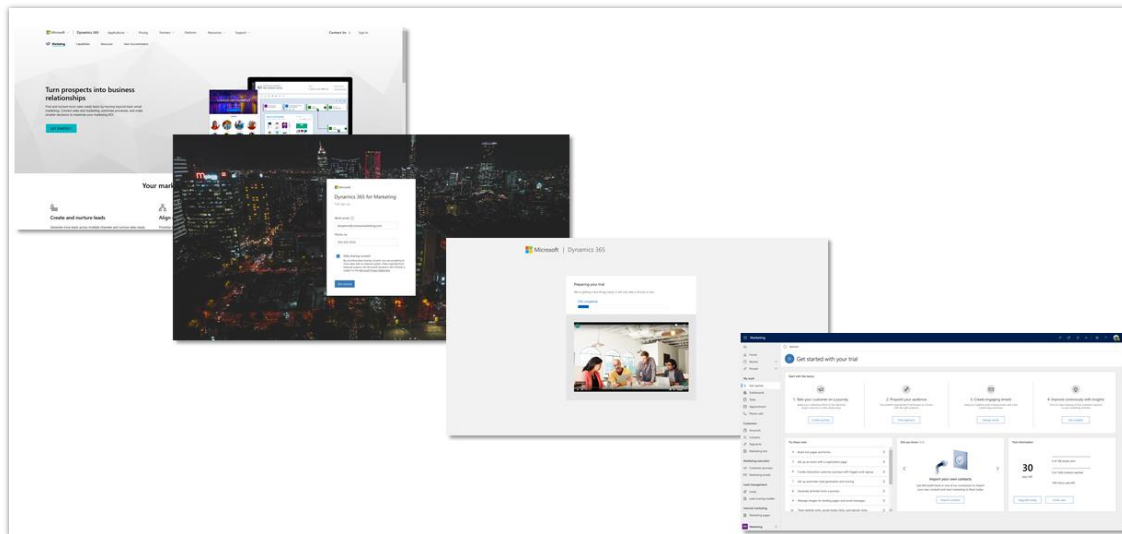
Microsoft | Dynamics 365

Turn prospects into business relationships

GET STARTED

Your mark

Create and nurture leads

Align

Dynamics 365 for Marketing

Microsoft | Dynamics 365

Preparing your trial

Marketing

Get started with your trial

1. Take your customer on a journey

2. Pinpoint your audience

3. Create engaging emails

4. Interact continuously with insights

Import your own contacts

30